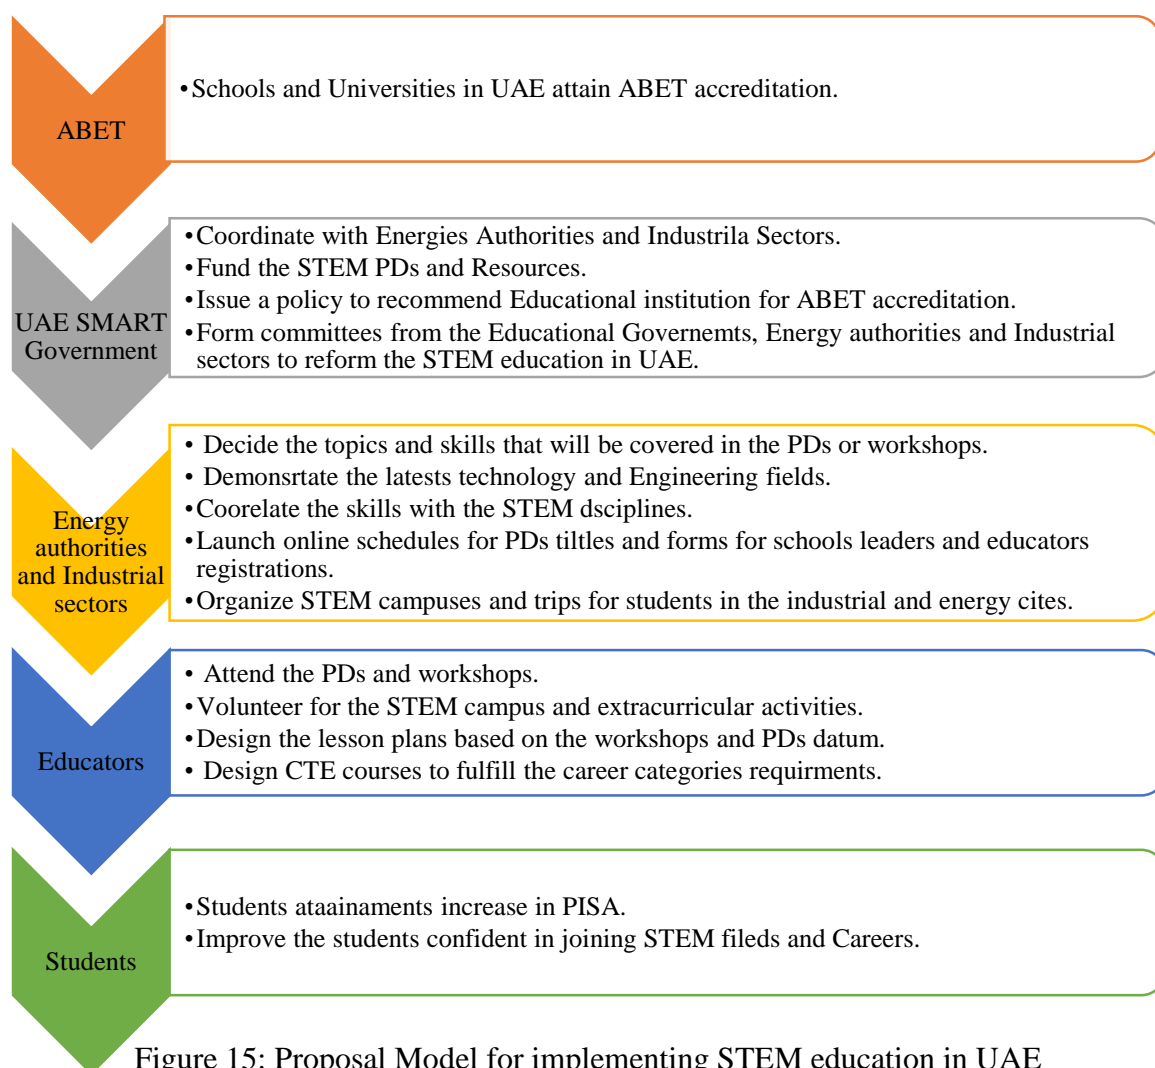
ABET

• Schools and Universities in UAE attain ABET accreditation.

UAE SMART Government

• Coordinate with Energies Authorities and Industrila Sectors.
• Fund the STEM PDs and Resources.
• Issue a policy to recommend Educational institution for ABET accreditation.
• Form committees from the Educational Governemts, Energy authorities and Industrial sectors to reform the STEM education in UAE.

Energy authorities and Industrial sectors

• Decide the topics and skills that will be covered in the PDs or workshops.
• Demonsrtate the latests technology and Engineering fields.
• Coorelate the skills with the STEM dsciplines.
• Launch online schedules for PDs tiltles and forms for schools leaders and educators registrations.
• Organize STEM campuses and trips for students in the industrial and energy cites.

Educators

• Attend the PDs and workshops.
• Volunteer for the STEM campus and extracurricular activities.
• Design the lesson plans based on the workshops and PDs datum.
• Design CTE courses to fulfill the career categories requirments.

Students

• Students ataainaments increase in PISA.
• Improve the students confident in joining STEM fileds and Careers.

Figure 15: Proposal Model for implementing STEM education in UAE